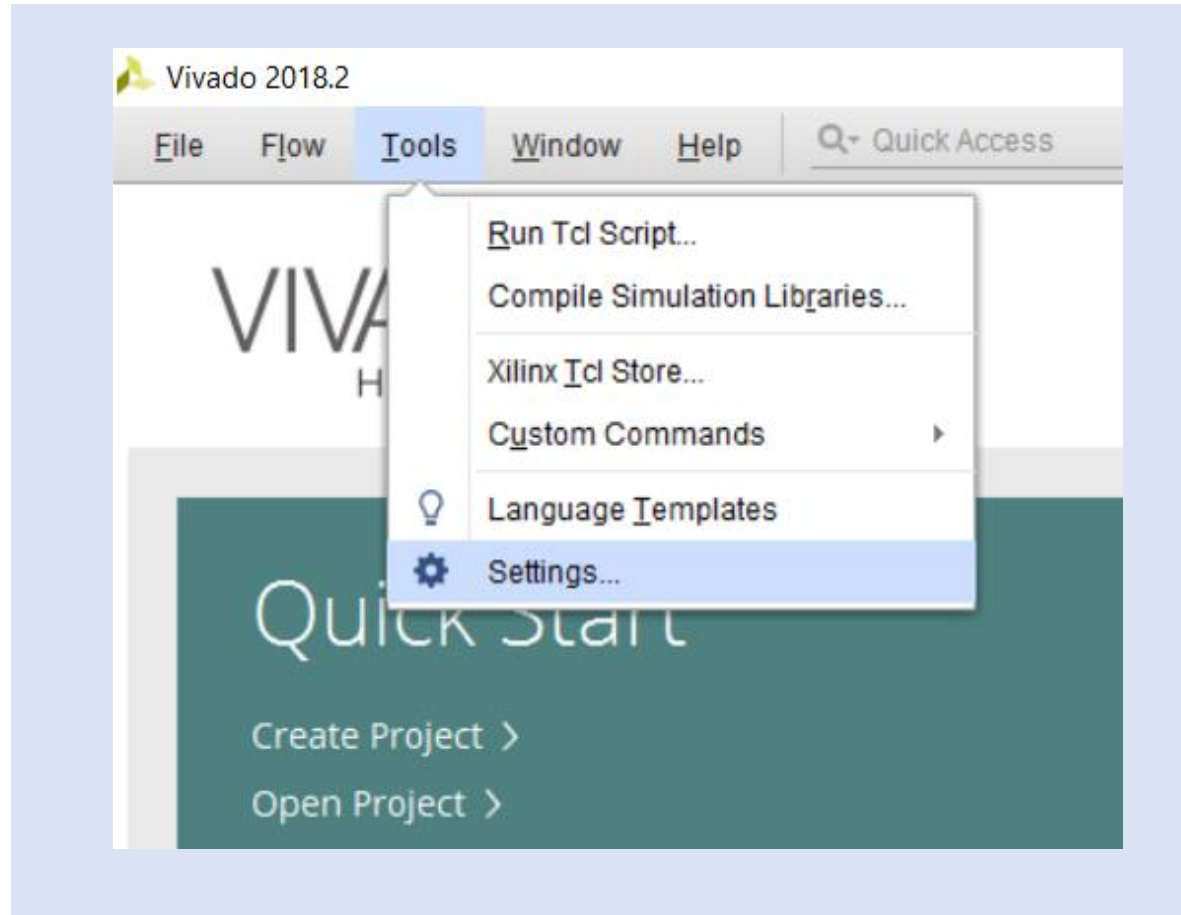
Vivado 2018.2

File Flow Tools Window Help Quick Access

Run Tcl Script...
Compile Simulation Libraries...
Xilinx Tcl Store...
Custom Commands
Language Templates
Settings...

VIV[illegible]
H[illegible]

Quick Start

Create Project >
Open Project >